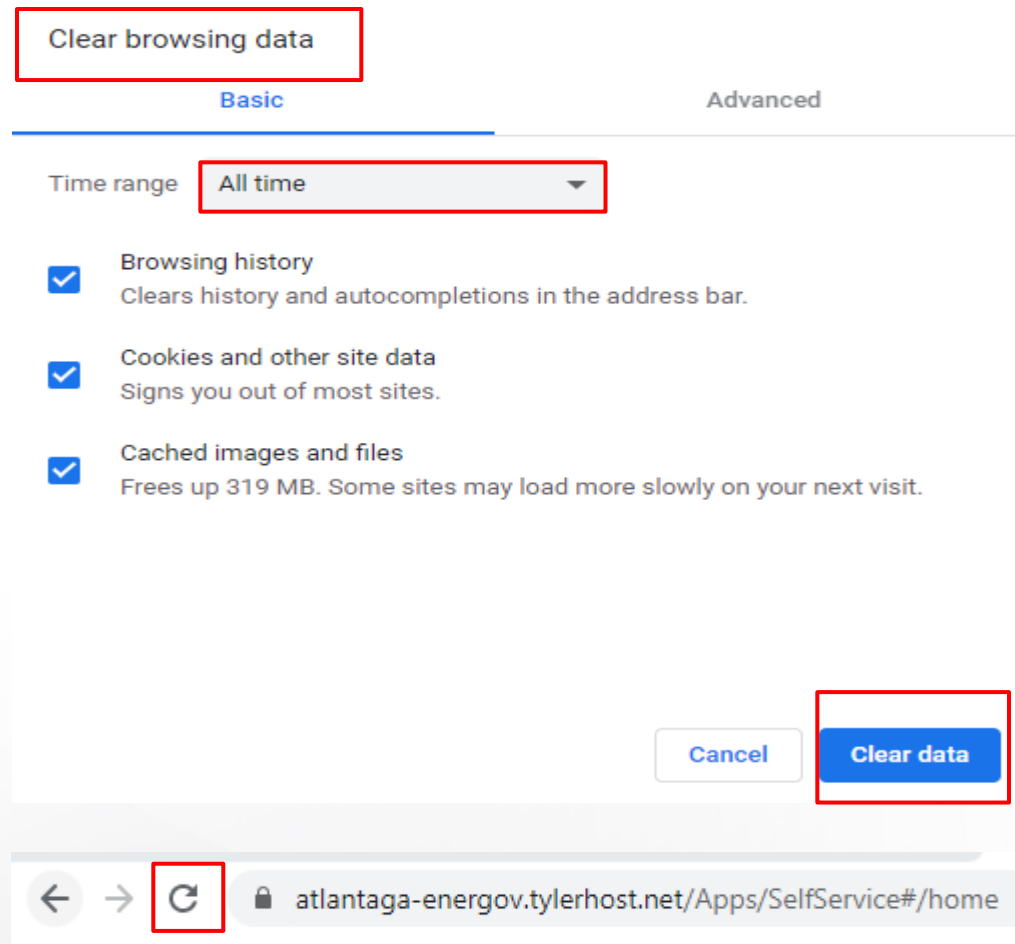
Clear browsing data

Basic

Advanced

Time range

All time

Browsing history
Clears history and autocompletions in the address bar.

Cookies and other site data
Signs you out of most sites.

Cached images and files
Frees up 319 MB. Some sites may load more slowly on your next visit.

Cancel

Clear data

atlantaga-energov.tylerhost.net/Apps/SelfService#/home